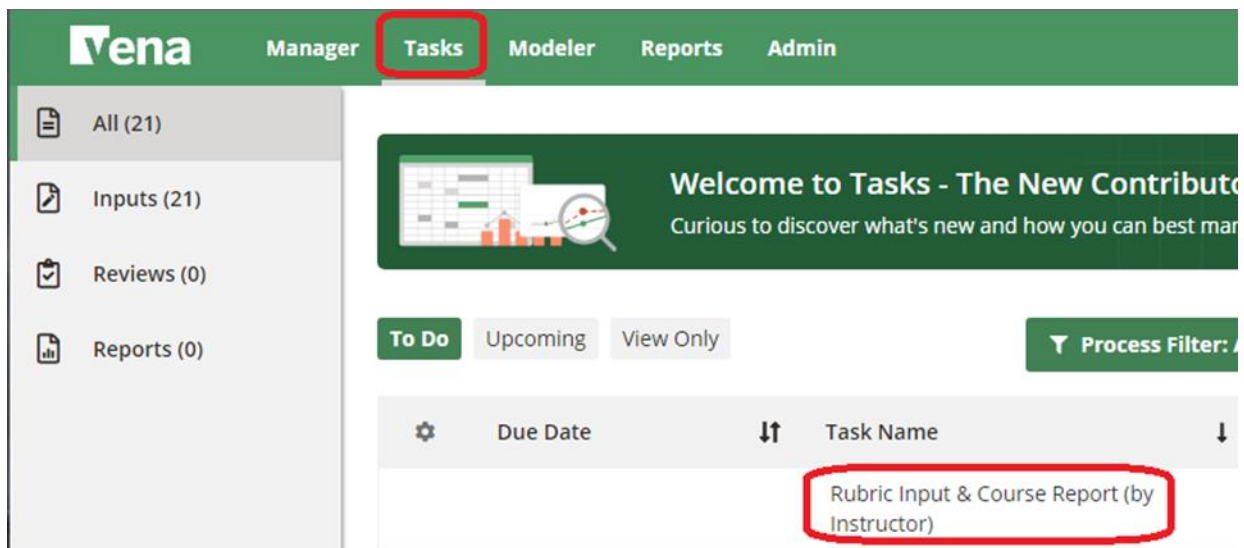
vena Manager Tasks Modeler Reports Admin

All (21)

Inputs (21)

Reviews (0)

Reports (0)

Welcome to Tasks - The New Contributo

Curious to discover what's new and how you can best mar

To Do Upcoming View Only

Process Filter: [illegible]

| Due Date | Task Name |
|---|---|
| | Rubric Input & Course Report (by Instructor) |